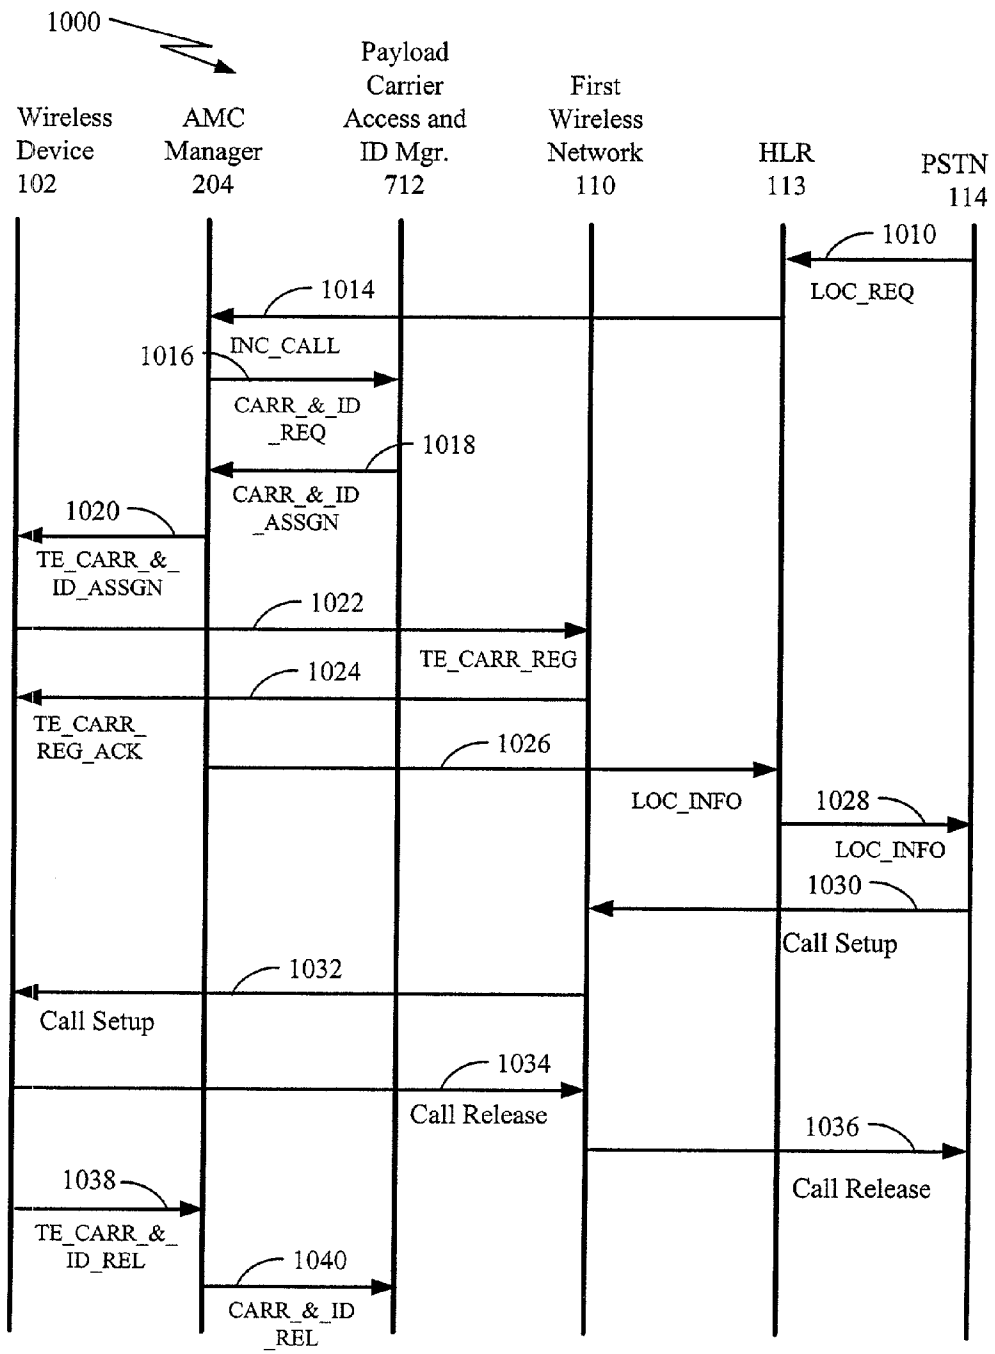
1000

Wireless Device 102

AMC Manager 204

Payload Carrier Access and ID Mgr. 712

First Wireless Network 110

HLR 113

PSTN 114

1010
LOC_REQ

1014
INC_CALL

1016
CARR_&_ID _REQ

1018
CARR_&_ID _ASSGN

1020
TE_CARR_&_ ID_ASSGN

1022
TE_CARR_REG

1024
TE_CARR_ REG_ACK

1026
LOC_INFO

1028
LOC_INFO

1030
Call Setup

1032
Call Setup

1034
Call Release

1036
Call Release

1038
TE_CARR_&_ ID_REL

1040
CARR_&_ID _REL